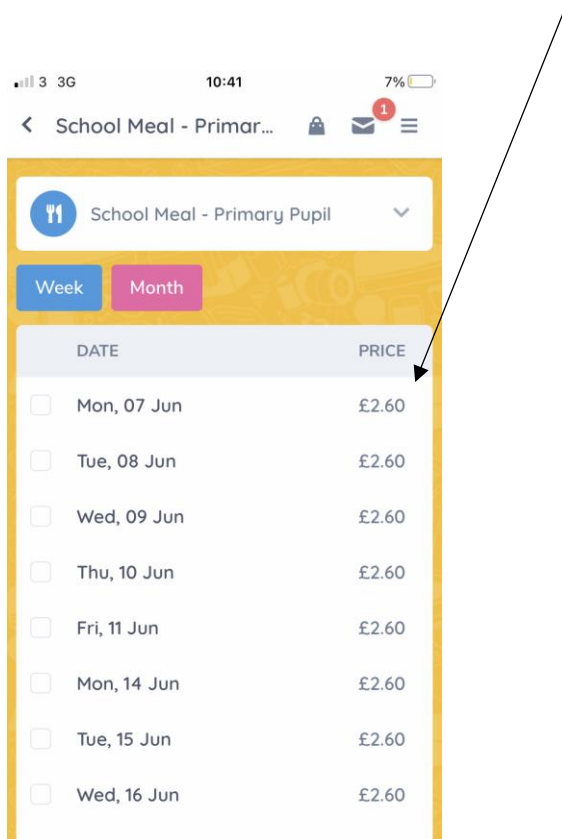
3 3G 10:41 7%

School Meal - Primar... 1

School Meal - Primary Pupil

Week Month

| DATE | PRICE |
|---|---|
| Mon, 07 Jun | £2.60 |
| Tue, 08 Jun | £2.60 |
| Wed, 09 Jun | £2.60 |
| Thu, 10 Jun | £2.60 |
| Fri, 11 Jun | £2.60 |
| Mon, 14 Jun | £2.60 |
| Tue, 15 Jun | £2.60 |
| Wed, 16 Jun | £2.60 |